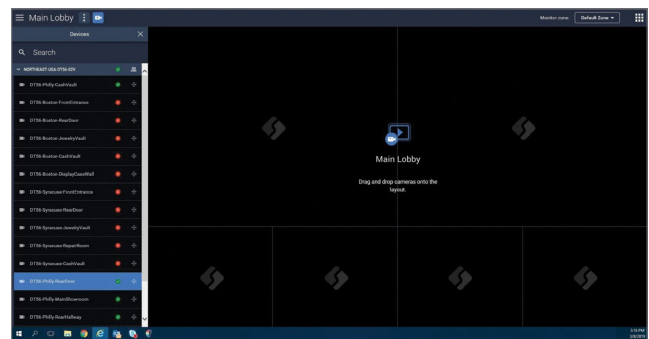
Main Lobby

Monitor zone: Default Zone

Devices

Search

NORTHEAST-USA-DTS6-02V

DTS6-Philly-CashVault

DTS6-Boston-FrontEntrance

DTS6-Boston-RearDoor

DTS6-Boston-JewelryVault

DTS6-Boston-CashVault

DTS6-Boston-DisplayCaseWall

DTS6-Syracuse-FrontEntrance

DTS6-Syracuse-RearDoor

DTS6-Syracuse-JewelryVault

DTS6-Syracuse-RepairRoom

DTS6-Syracuse-CashVault

DTS6-Philly-RearDoor

DTS6-Philly-MainShowroom

DTS6-Philly-RearHallway

Main Lobby

Drag and drop cameras onto the layout.

3:16 PM
2/8/2019